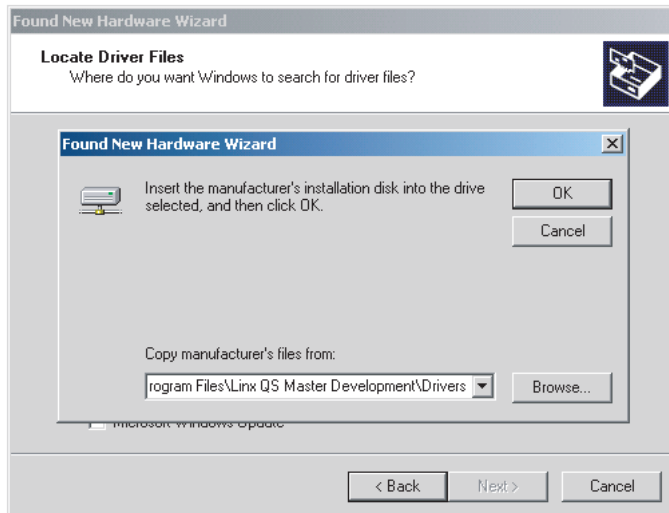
Found New Hardware Wizard

Locate Driver Files
Where do you want Windows to search for driver files?

Found New Hardware Wizard

Insert the manufacturer's installation disk into the drive selected, and then click OK.

OK

Cancel

Copy manufacturer's files from:

rogram Files\Linx QS Master Development\Drivers

Browse...

Microsoft Windows Update

< Back

Next >

Cancel